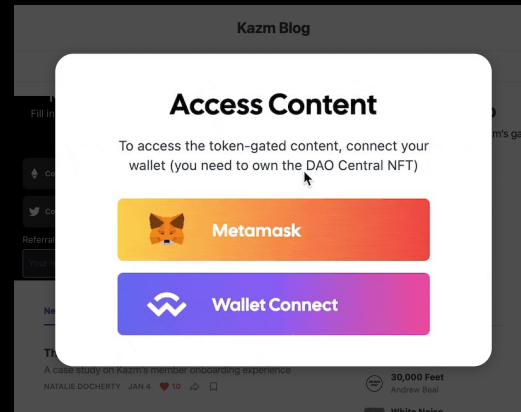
Kazm Blog

Fill in

Co

Co

Referral

m's ga

Access Content

To access the token-gated content, connect your wallet (you need to own the DAO Central NFT)

Metamask

Wallet Connect

Ne

Th

A case study on Kazm's member onboarding experience

NATALIE DOCHERTY JAN 4 10

30,000 Feet

Andrew Beal

White Noise